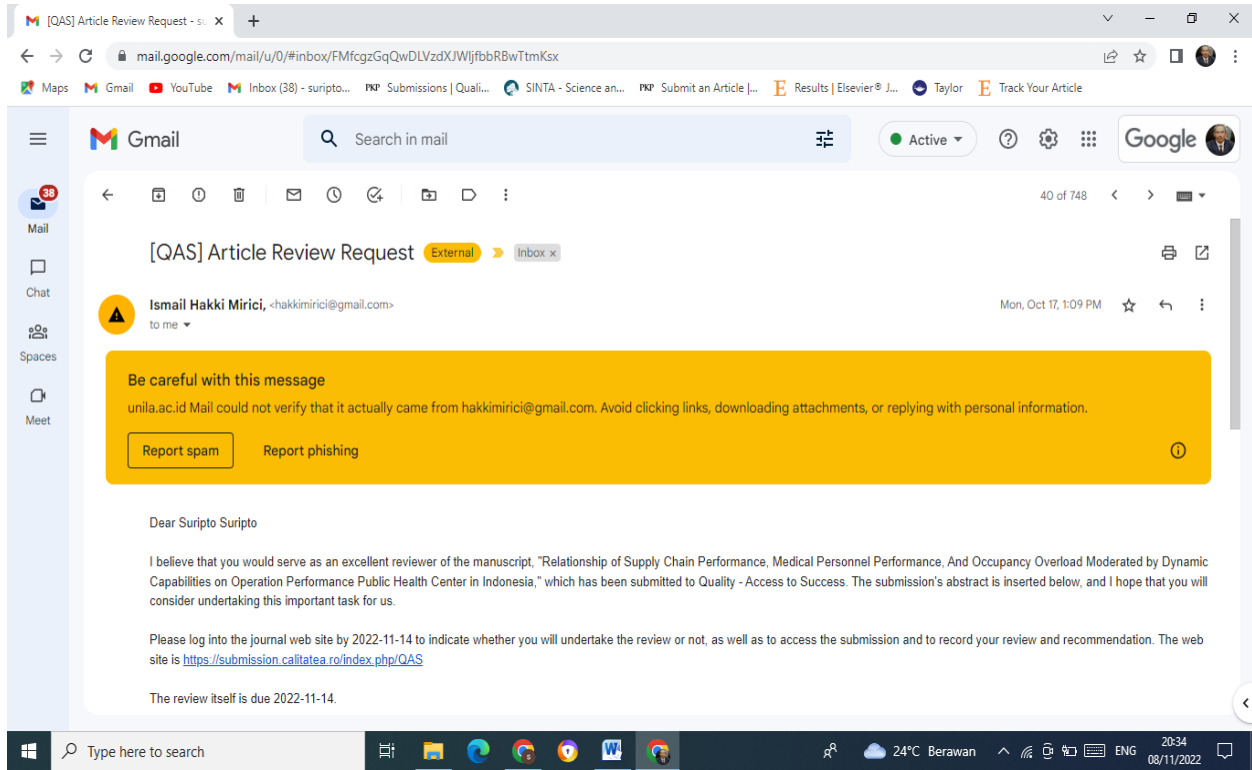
[QAS] Article Review Request - su ×

mail.google.com/mail/u/0/#inbox/FMfcgzGqQwDLVzdXJWljfbbRBwTtmKsx

Maps Gmail YouTube Inbox (38) - suripto... Submissions | Quali... SINTA - Science an... Submit an Article |... Results | Elsevier® J... Taylor Track Your Article

Gmail

Search in mail

Active

Google

38

Mail

Chat

Spaces

Meet

40 of 748

[QAS] Article Review Request External Inbox ×

Ismail Hakki Mirici, <hakkimirici@gmail.com>

to me

Mon, Oct 17, 1:09 PM

Be careful with this message

unila.ac.id Mail could not verify that it actually came from hakkimirici@gmail.com. Avoid clicking links, downloading attachments, or replying with personal information.

Report spam

Report phishing

Dear Suripto Suripto

I believe that you would serve as an excellent reviewer of the manuscript, "Relationship of Supply Chain Performance, Medical Personnel Performance, And Occupancy Overload Moderated by Dynamic Capabilities on Operation Performance Public Health Center in Indonesia," which has been submitted to Quality - Access to Success. The submission's abstract is inserted below, and I hope that you will consider undertaking this important task for us.

Please log into the journal web site by 2022-11-14 to indicate whether you will undertake the review or not, as well as to access the submission and to record your review and recommendation. The web site is https://submission.calitatea.ro/index.php/QAS

The review itself is due 2022-11-14.

Type here to search

24°C Berawan

ENG

20:34
08/11/2022